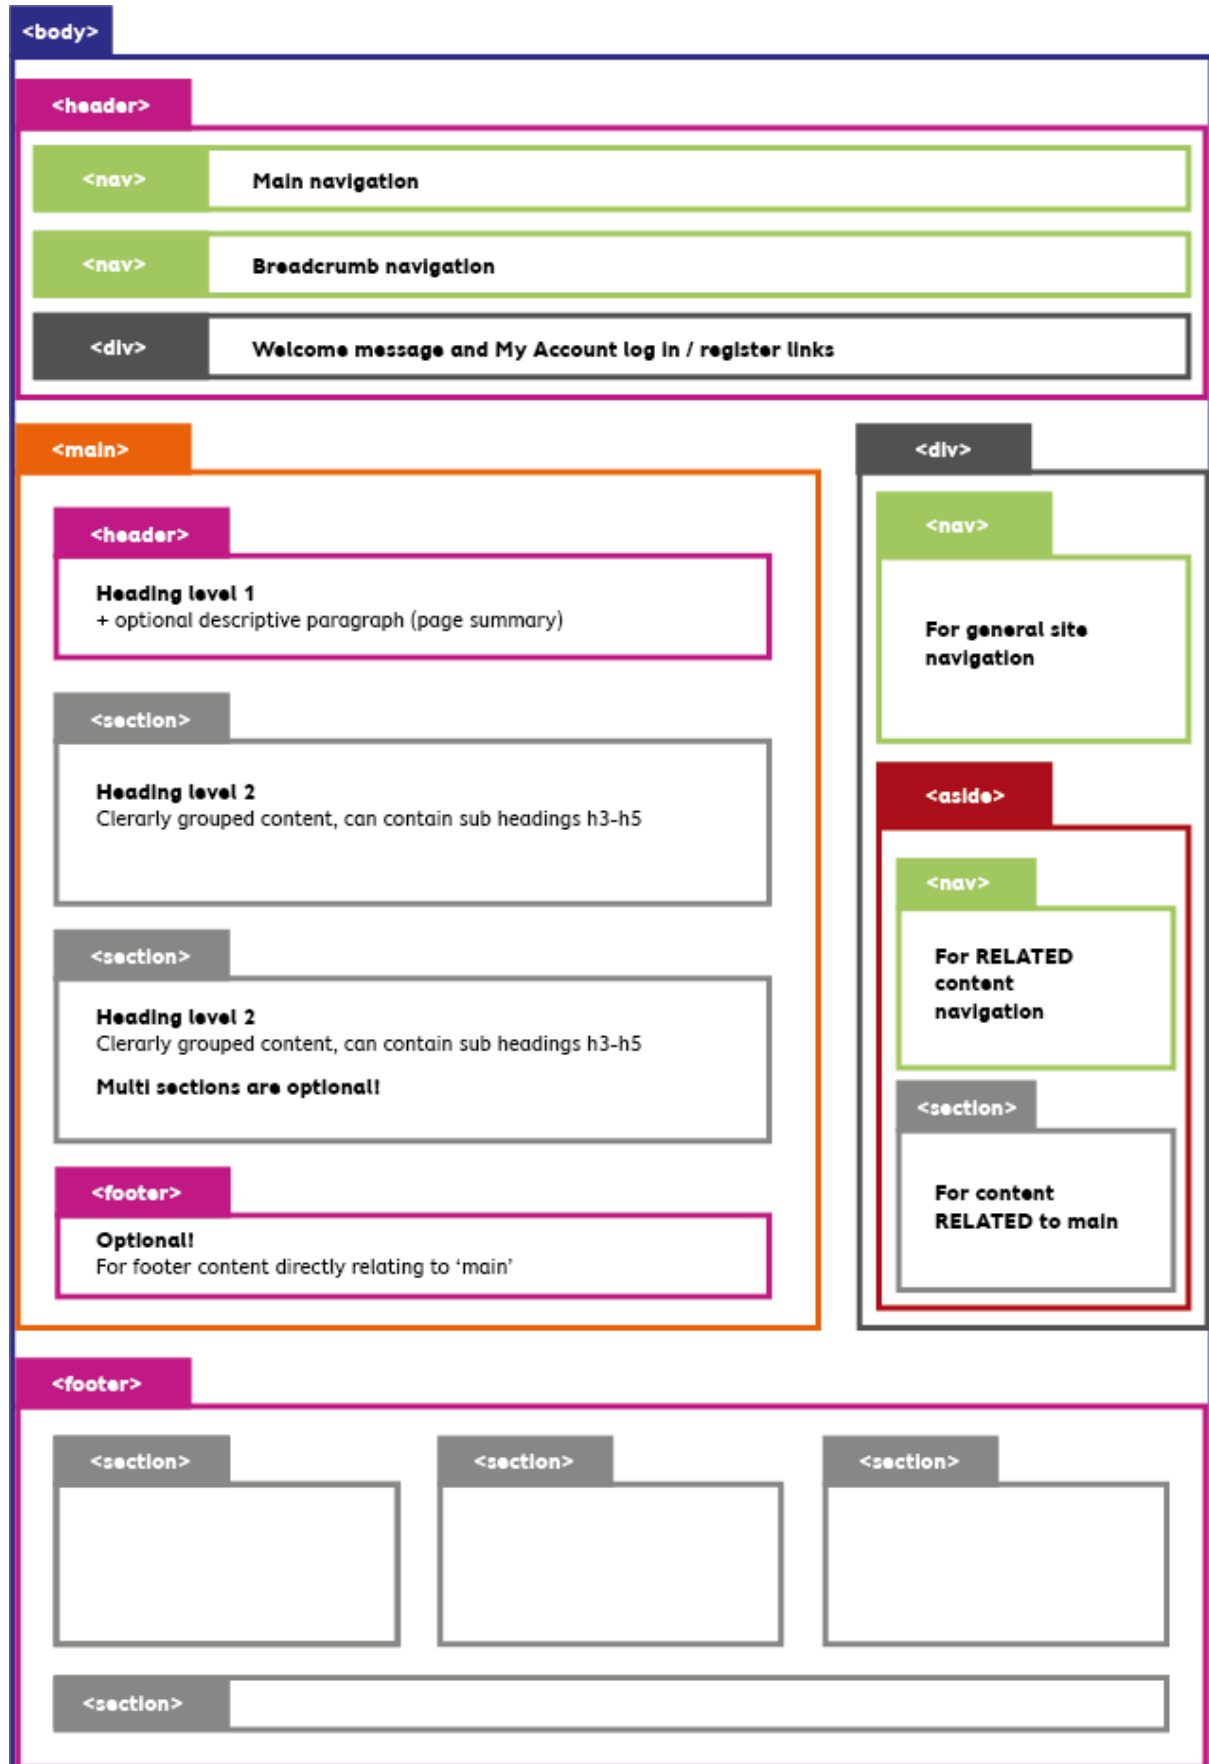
<body>

<header>

<nav> Main navigation

<nav> Breadcrumb navigation

<div> Welcome message and My Account log in / register links

<main>

<header>

Heading level 1
+ optional descriptive paragraph (page summary)

<section>

Heading level 2
Clerarly grouped content, can contain sub headings h3-h5

<section>

Heading level 2
Clerarly grouped content, can contain sub headings h3-h5

Multi sections are optional!

<footer>

Optional!
For footer content directly relating to 'main'

<div>

<nav>

For general site navigation

<aside>

<nav>

For RELATED content navigation

<section>

For content RELATED to main

<footer>

<section>

<section>

<section>

<section>